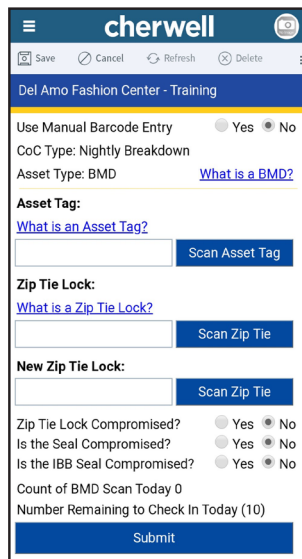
cherwell

Save Cancel Refresh Delete

Del Amo Fashion Center - Training

Use Manual Barcode Entry Yes No

CoC Type: Nightly Breakdown

Asset Type: BMD What is a BMD?

Asset Tag:

What is an Asset Tag?

Scan Asset Tag

Zip Tie Lock:

What is a Zip Tie Lock?

Scan Zip Tie

New Zip Tie Lock:

Scan Zip Tie

Zip Tie Lock Compromised? Yes No

Is the Seal Compromised? Yes No

Is the IBB Seal Compromised? Yes No

Count of BMD Scan Today 0

Number Remaining to Check In Today (10)

Submit